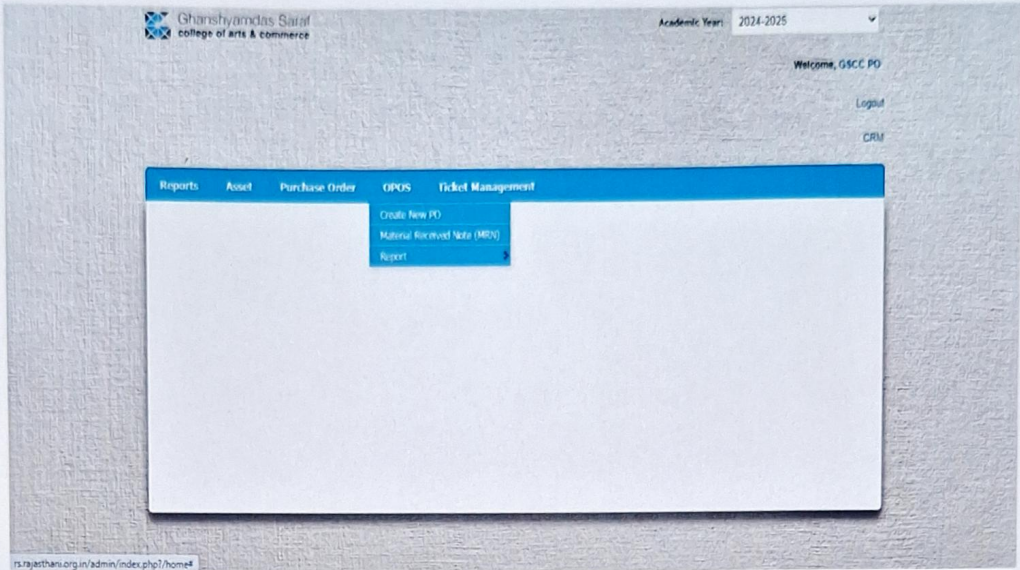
Ghanshyamdas Saraf
college of arts & commerce

Academic Year: 2024-2025

Welcome, GSCC PO

Logout

CRM

Reports Asset Purchase Order OPOS Ticket Management

Create New PO
Material Received Note (MRN)
Report

rs.rajasthani.org.in/admin/index.php?/home#